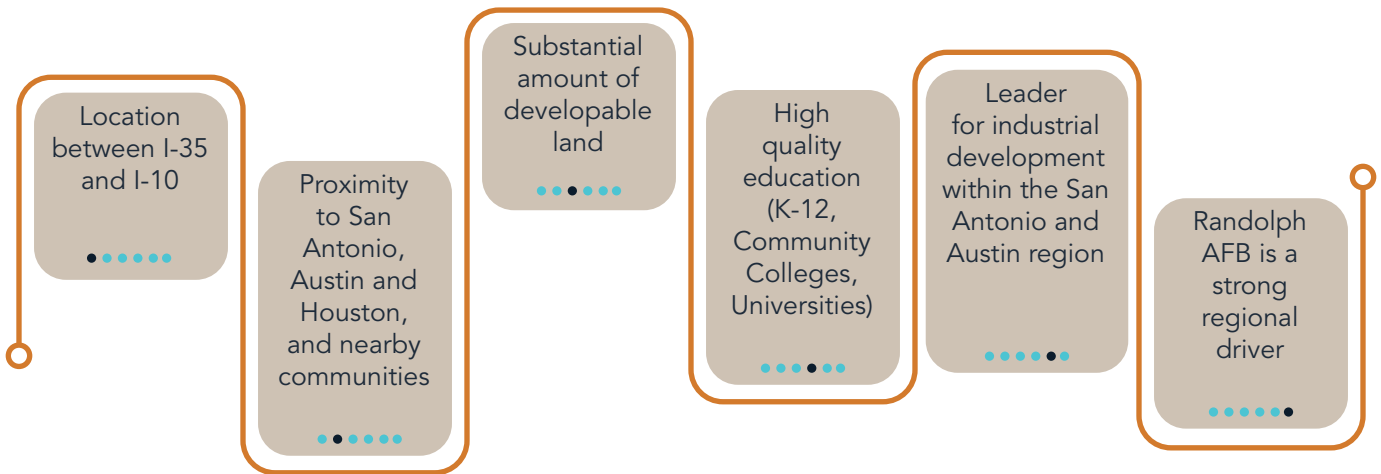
Location between I-35 and I-10

Proximity to San Antonio, Austin and Houston, and nearby communities

Substantial amount of developable land

High quality education (K-12, Community Colleges, Universities)

Leader for industrial development within the San Antonio and Austin region

Randolph AFB is a strong regional driver